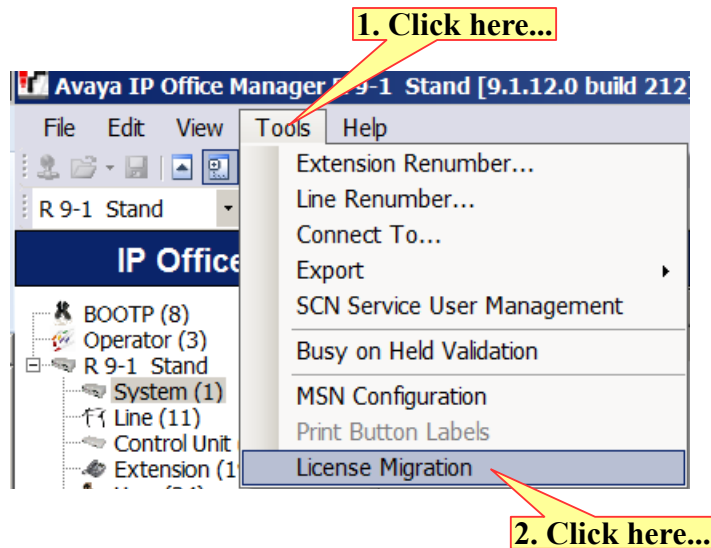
1. Click here...

Avaya IP Office Manager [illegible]9-1 Stand [9.1.12.0 build 212

File Edit View Tools Help

R 9-1 Stand

IP Office

BOOTP (8)
Operator (3)
R 9-1 Stand
System (1)
Line (11)
Control Unit
Extension (1

Extension Renumber...
Line Renumber...
Connect To...
Export
SCN Service User Management
Busy on Held Validation
MSN Configuration
Print Button Labels
License Migration

2. Click here...